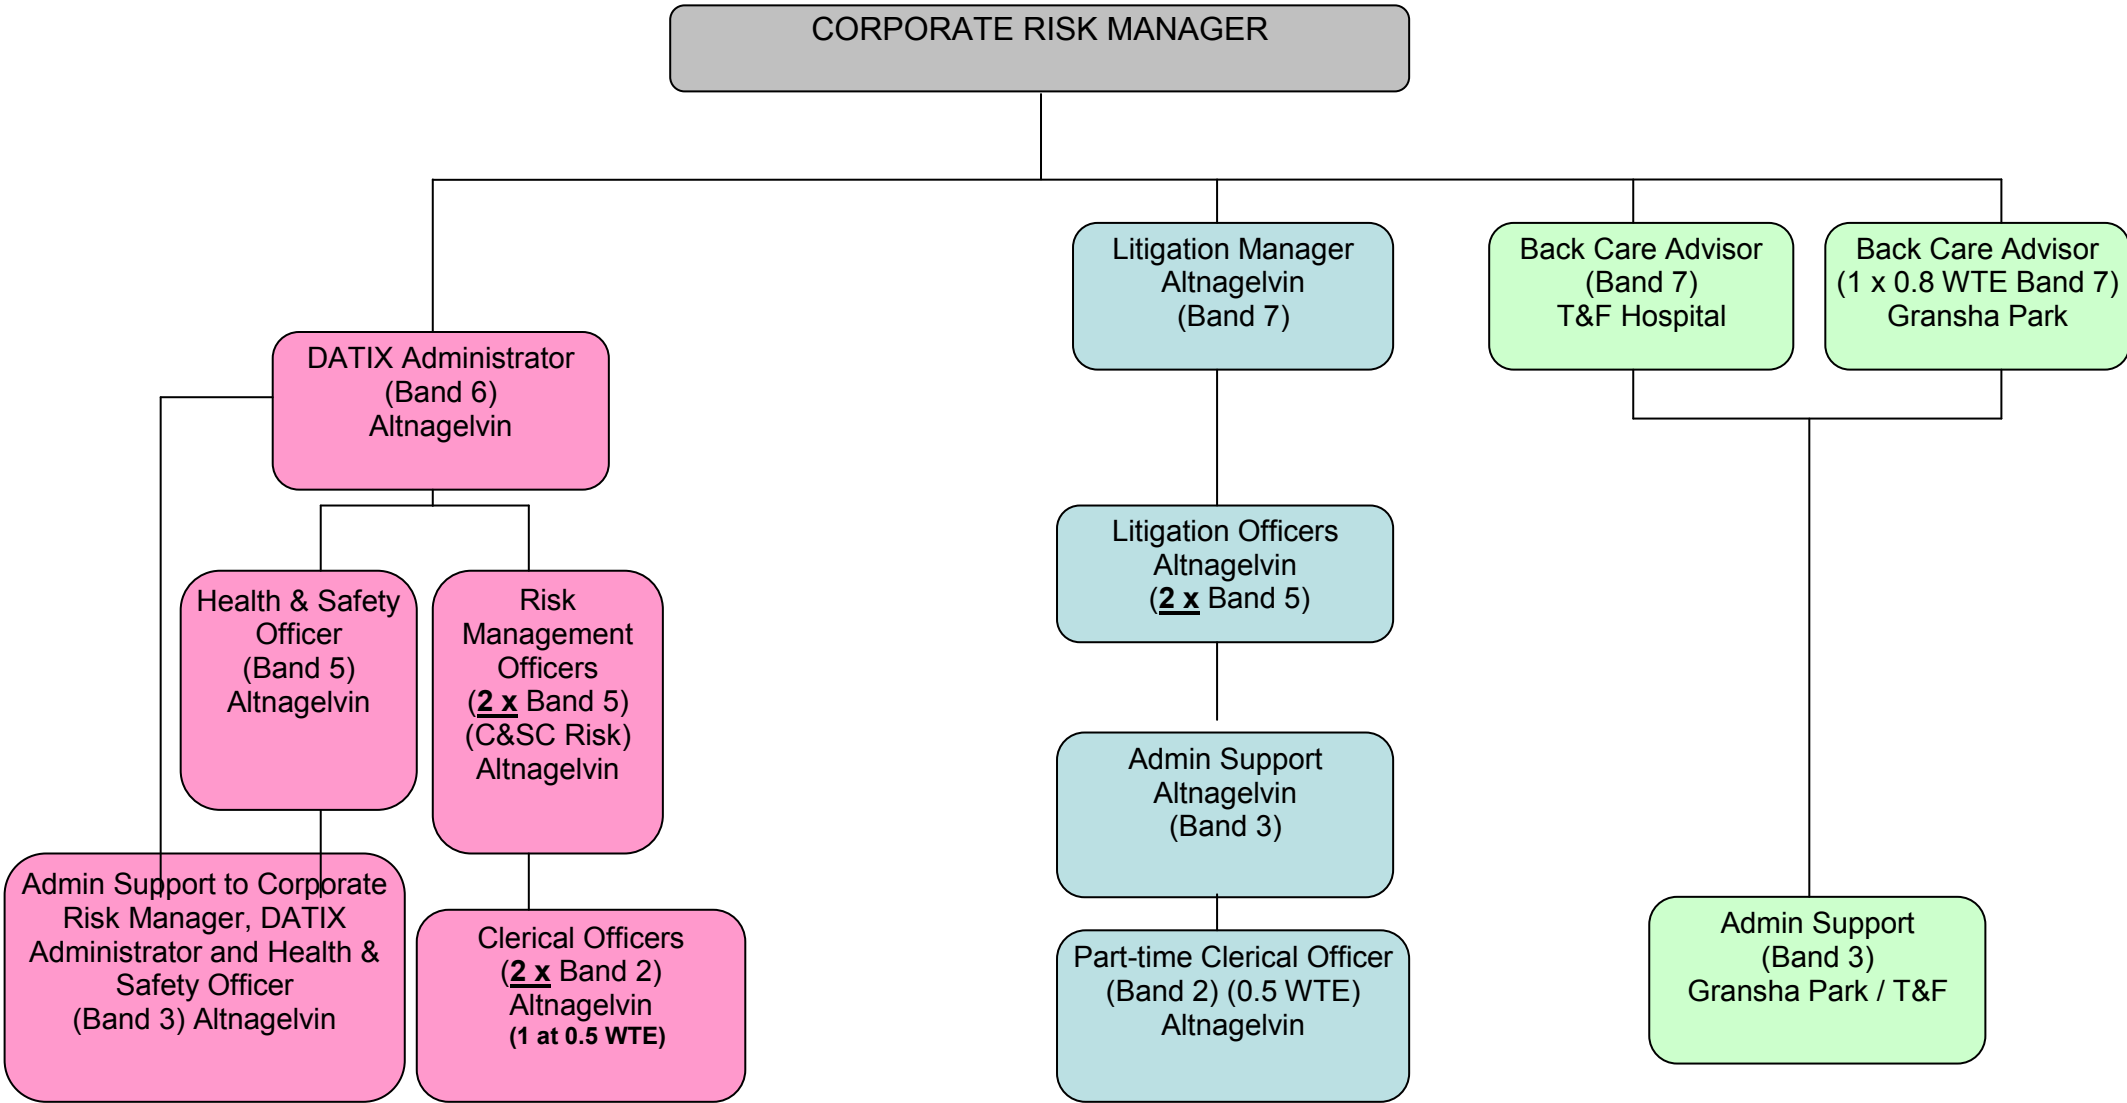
CORPORATE RISK MANAGER

DATIX Administrator
(Band 6)
Altnagelvin

Litigation Manager
Altnagelvin
(Band 7)

Back Care Advisor
(Band 7)
T&F Hospital

Back Care Advisor
(1 x 0.8 WTE Band 7)
Gransha Park

Health & Safety Officer
(Band 5)
Altnagelvin

Risk Management Officers
(2 x Band 5)
(C&SC Risk)
Altnagelvin

Litigation Officers
Altnagelvin
(2 x Band 5)

Admin Support
Altnagelvin
(Band 3)

Admin Support to Corporate Risk Manager, DATIX Administrator and Health & Safety Officer
(Band 3) Altnagelvin

Clerical Officers
(2 x Band 2)
Altnagelvin
(1 at 0.5 WTE)

Part-time Clerical Officer
(Band 2) (0.5 WTE)
Altnagelvin

Admin Support
(Band 3)
Gransha Park / T&F